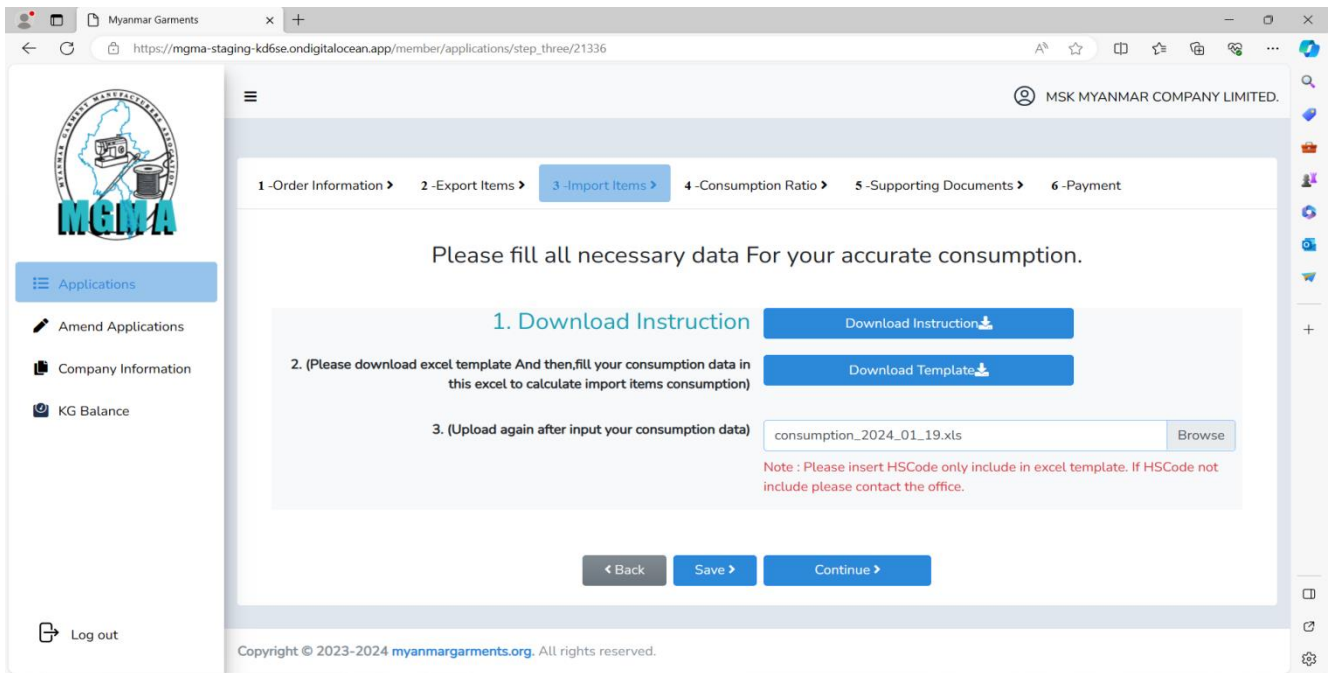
Myanmar Garments

https://mgma-staging-kd6se.ondigitalocean.app/member/applications/step_three/21336

MYANMAR GARMENT MANUFACTURERS ASSOCIATION

MGMA

MSK MYANMAR COMPANY LIMITED.

Applications

Amend Applications

Company Information

KG Balance

Log out

1 -Order Information › 2 -Export Items › 3 -Import Items › 4 -Consumption Ratio › 5 -Supporting Documents › 6 -Payment

Please fill all necessary data For your accurate consumption.

1. Download Instruction

Download Instruction

2. (Please download excel template And then,fill your consumption data in this excel to calculate import items consumption)

Download Template

3. (Upload again after input your consumption data)

consumption_2024_01_19.xls

Browse

Note : Please insert HSCode only include in excel template. If HSCode not include please contact the office.

‹ Back

Save ›

Continue ›

Copyright © 2023-2024 myanmargarments.org. All rights reserved.